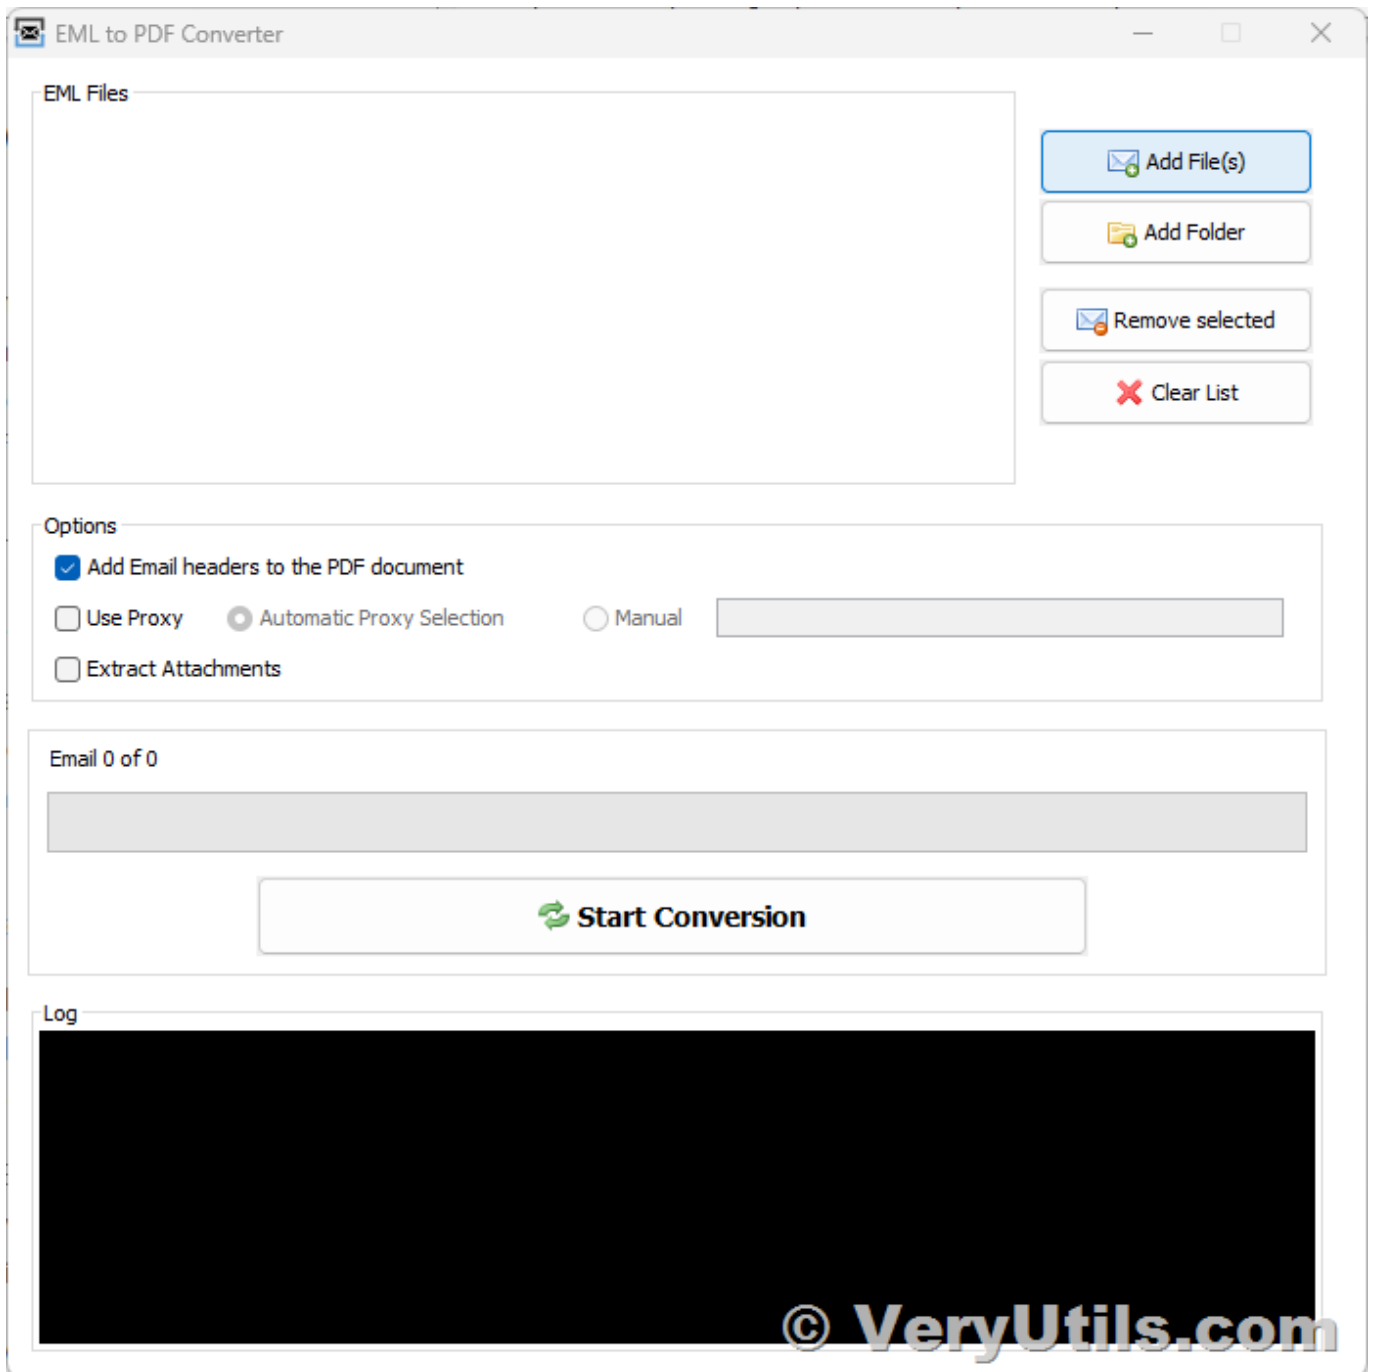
EML to PDF Converter

EML Files

Add File(s)

Add Folder

Remove selected

Clear List

Options

Add Email headers to the PDF document

Use Proxy

Automatic Proxy Selection

Manual

Extract Attachments

Email 0 of 0

Start Conversion

Log

© VeryUtils.com